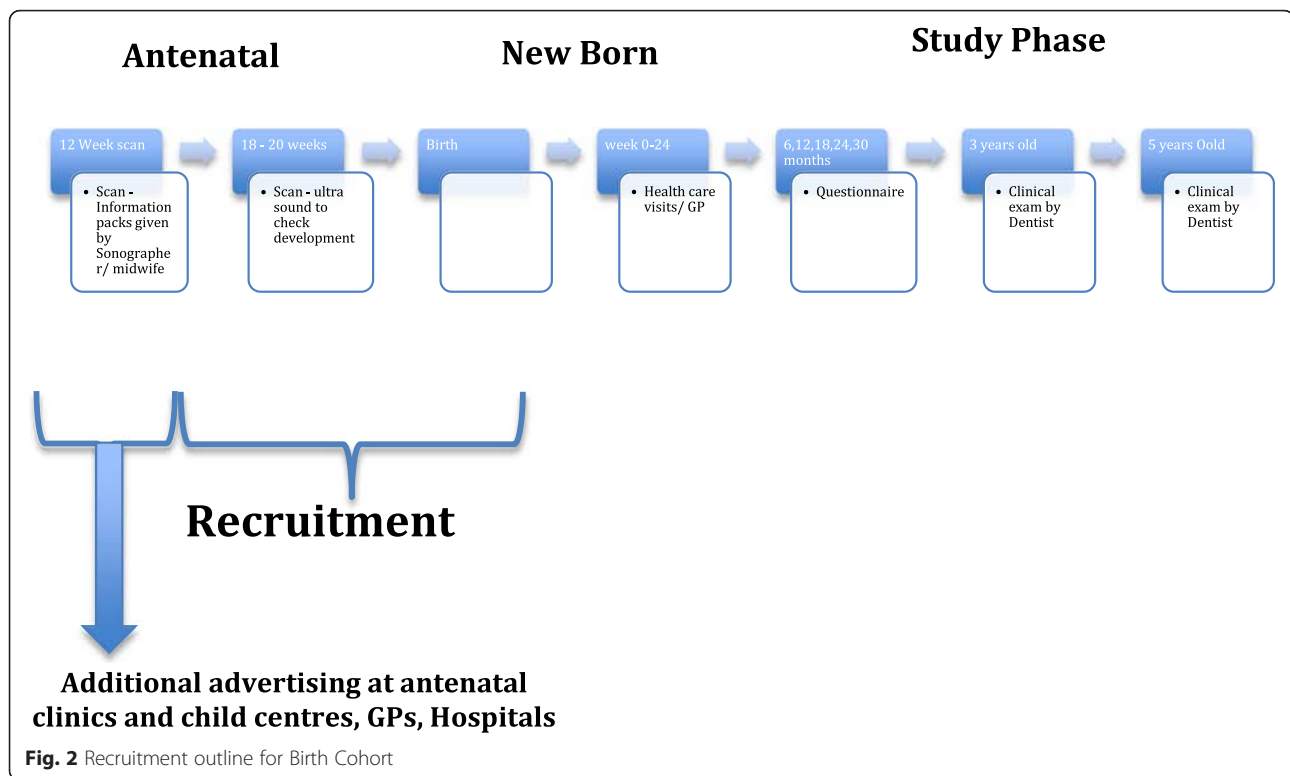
Antenatal

New Born

Study Phase

12 Week scan

- Scan - Information packs given by Sonographer/ midwife

18 - 20 weeks

- Scan - ultra sound to check development

Birth

week 0-24

- Health care visits/ GP

6,12,18,24,30 months

- Questionnaire

3 years old

- Clinical exam by Dentist

5 years Oold

- Clinical exam by Dentist

Recruitment

Additional advertising at antenatal clinics and child centres, GPs, Hospitals

Fig. 2 Recruitment outline for Birth Cohort